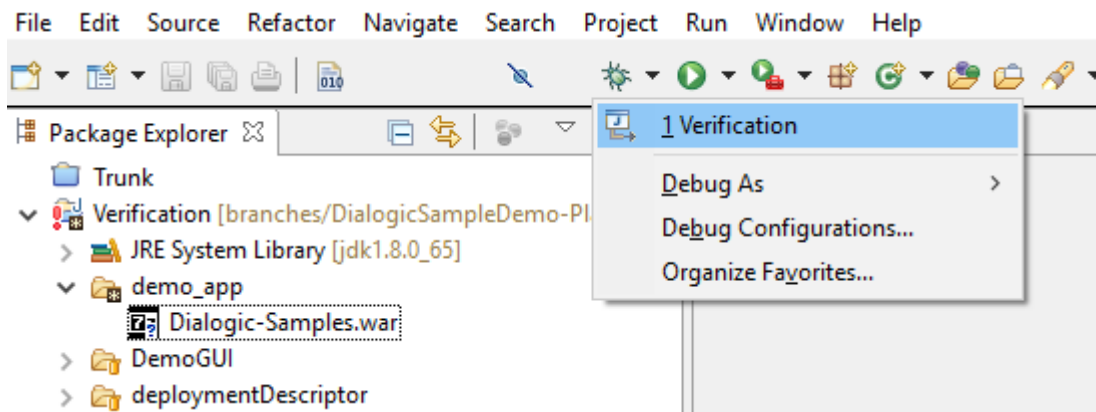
File Edit Source Refactor Navigate Search Project Run Window Help

Package Explorer

Trunk

Verification [branches/DialogicSampleDemo-Pl

JRE System Library [jdk1.8.0_65]

demo_app

Dialogic-Samples.war

DemoGUI

deploymentDescriptor

1 Verification

Debug As

Debug Configurations...

Organize Favorites...